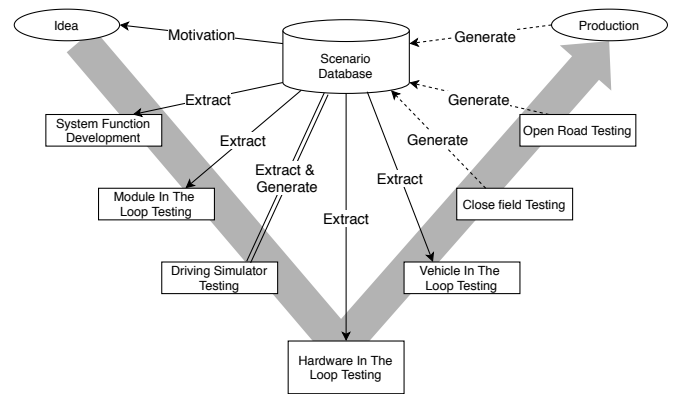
Idea

Motivation

Scenario Database

Generate

Production

Extract

System Function Development

Extract

Module In The Loop Testing

Extract & Generate

Driving Simulator Testing

Extract

Hardware In The Loop Testing

Extract

Vehicle In The Loop Testing

Generate

Close field Testing

Generate

Open Road Testing